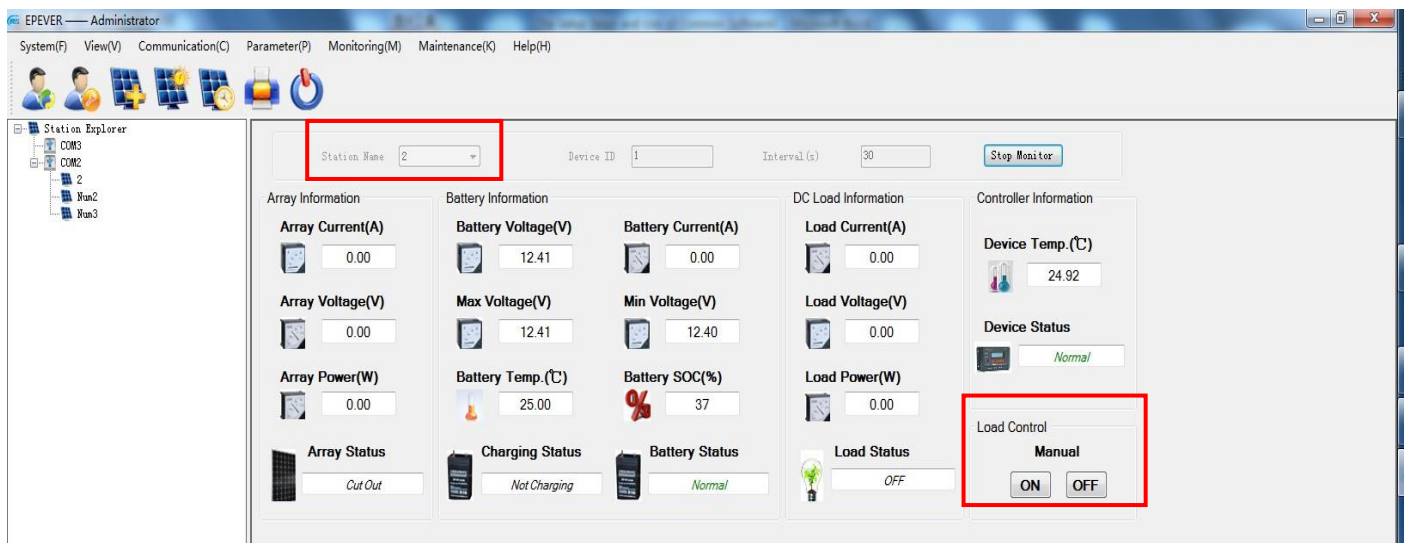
EPEVER —— Administrator

System(F) View(V) Communication(C) Parameter(P) Monitoring(M) Maintenance(K) Help(H)

Station Explorer
COM3
COM2
2
Num2
Num3

Station Name 2
Device ID 1
Interval(s) 30
Stop Monitor

Array Information
Array Current(A)
0.00
Array Voltage(V)
0.00
Array Power(W)
0.00
Array Status
Cut Out

Battery Information
Battery Voltage(V)
12.41
Battery Current(A)
0.00
Max Voltage(V)
12.41
Min Voltage(V)
12.40
Battery Temp.(℃)
25.00
Battery SOC(%)
37
Charging Status
Not Charging
Battery Status
Normal

DC Load Information
Load Current(A)
0.00
Load Voltage(V)
0.00
Load Power(W)
0.00
Load Status
OFF

Controller Information
Device Temp.(℃)
24.92
Device Status
Normal

Load Control
Manual
ON
OFF